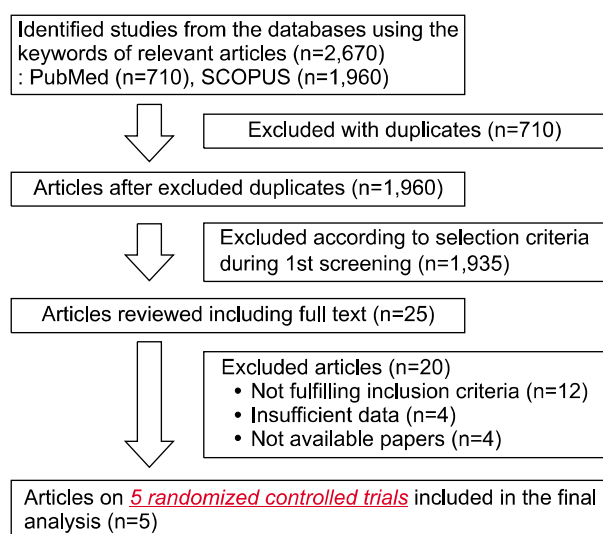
Identified studies from the databases using the keywords of relevant articles (n=2,670) : PubMed (n=710), SCOPUS (n=1,960)

Excluded with duplicates (n=710)

Articles after excluded duplicates (n=1,960)

Excluded according to selection criteria during 1st screening (n=1,935)

Articles reviewed including full text (n=25)

Excluded articles (n=20)
• Not fulfilling inclusion criteria (n=12)
• Insufficient data (n=4)
• Not available papers (n=4)

Articles on 5 randomized controlled trials included in the final analysis (n=5)